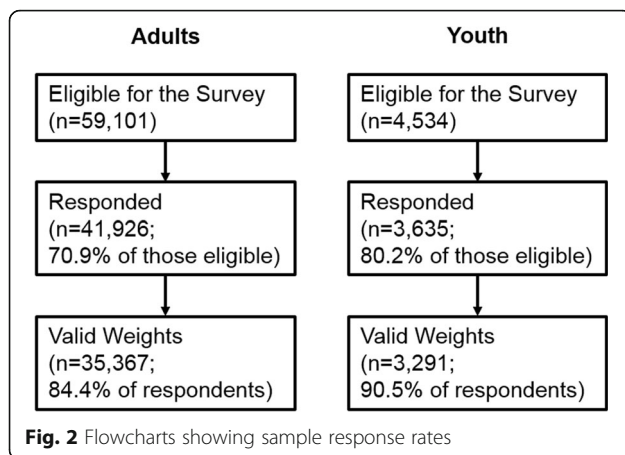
Adults

Eligible for the Survey (n=59,101)

Responded (n=41,926; 70.9% of those eligible)

Valid Weights (n=35,367; 84.4% of respondents)

Youth

Eligible for the Survey (n=4,534)

Responded (n=3,635; 80.2% of those eligible)

Valid Weights (n=3,291; 90.5% of respondents)

Fig. 2 Flowcharts showing sample response rates